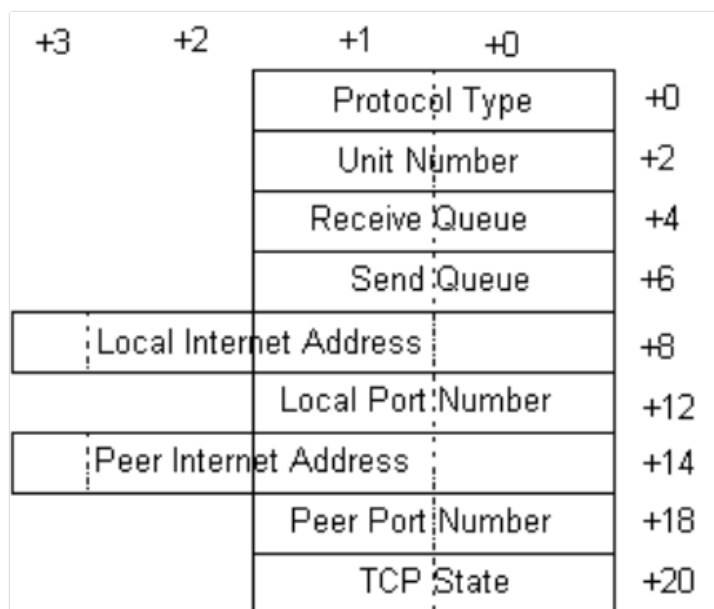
+3 +2 +1 +0

| Field | Offset |
|---|---|
| Protocol Type | +0 |
| Unit Number | +2 |
| Receive Queue | +4 |
| Send Queue | +6 |
| Local Internet Address | +8 |
| Local Port Number | +12 |
| Peer Internet Address | +14 |
| Peer Port Number | +18 |
| TCP State | +20 |